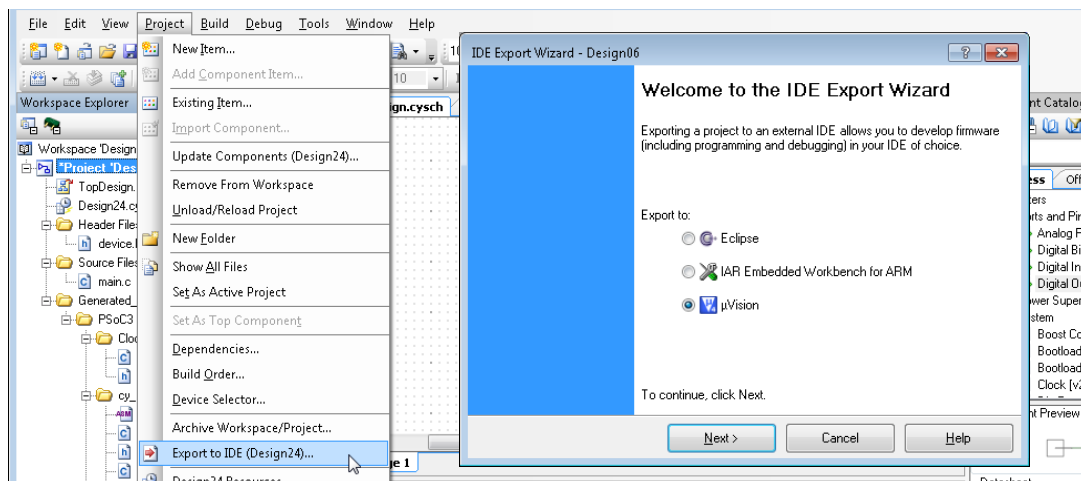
File Edit View Project Build Debug Tools Window Help

Workspace Explorer
Workspace 'Design
*Project 'Desi
TopDesign.
Design24.cy
Header Files
device.
Source Files
main.c
Generated_
PSoC3
Cloc
cy_

New Item...
Add Component Item...
Existing Item...
Import Component...
Update Components (Design24)...
Remove From Workspace
Unload/Reload Project
New Folder
Show All Files
Set As Active Project
Set As Top Component
Dependencies...
Build Order...
Device Selector...
Archive Workspace/Project...
Export to IDE (Design24)...
Design24 Resources

ign.cysch
10
ge 1

IDE Export Wizard - Design06

Welcome to the IDE Export Wizard

Exporting a project to an external IDE allows you to develop firmware (including programming and debugging) in your IDE of choice.

Export to:
Eclipse
IAR Embedded Workbench for ARM
µVision

To continue, click Next.

Next >
Cancel
Help

nt Catalog
ess Off
ters
rts and Pin
Analog F
Digital Bi
Digital In
Digital Ou
wer Super
stem
Boost Co
Bootload
Bootload
Clock [v2
nt Preview
Datasheet